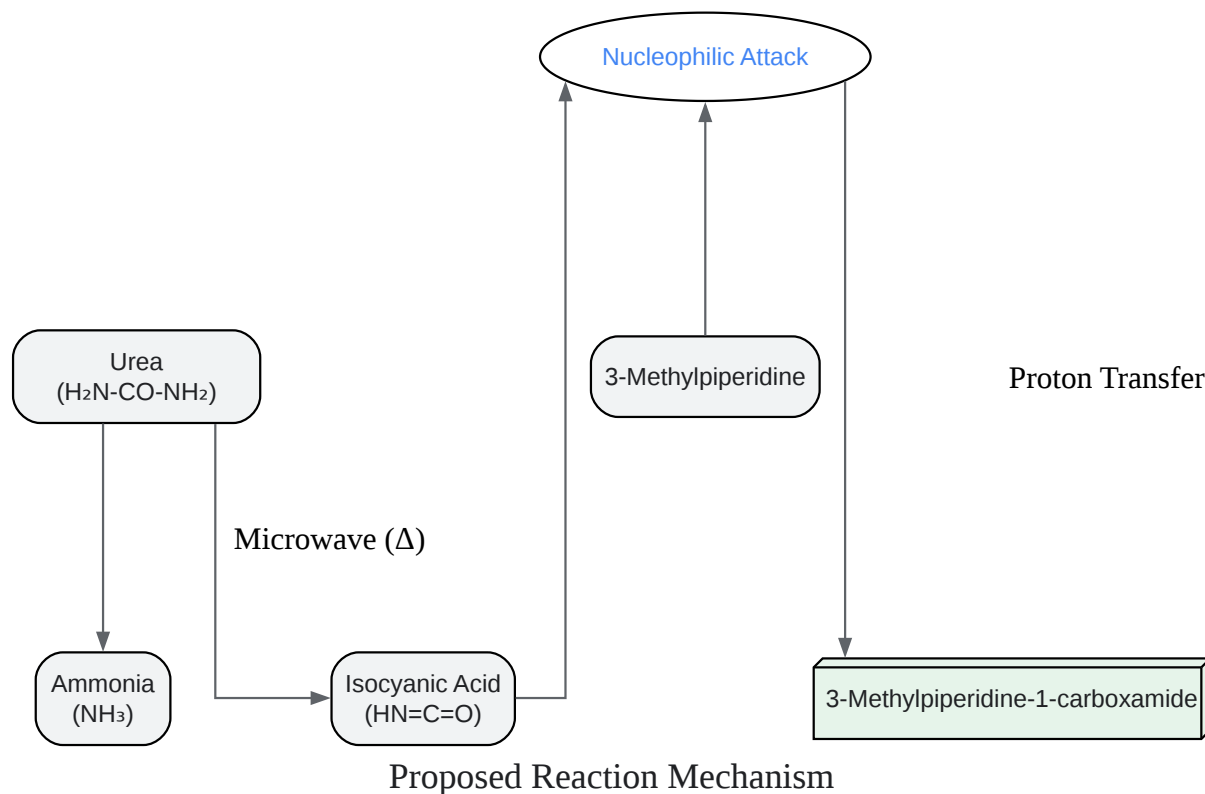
Nucleophilic Attack

Urea
($H_2N$-CO-$NH_2$)

3-Methylpiperidine

Proton Transfer

Microwave (Δ)

Ammonia
($NH_3$)

Isocyanic Acid
(HN=C=O)

3-Methylpiperidine-1-carboxamide

Proposed Reaction Mechanism